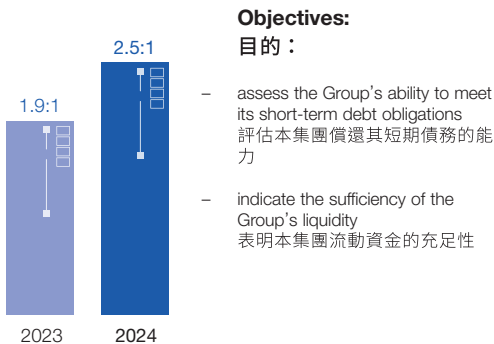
1.9:1

2.5:1

2023

2024

**Objectives:**
**目的：**

– assess the Group's ability to meet its short-term debt obligations
評估本集團償還其短期債務的能力

– indicate the sufficiency of the Group's liquidity
表明本集團流動資金的充足性